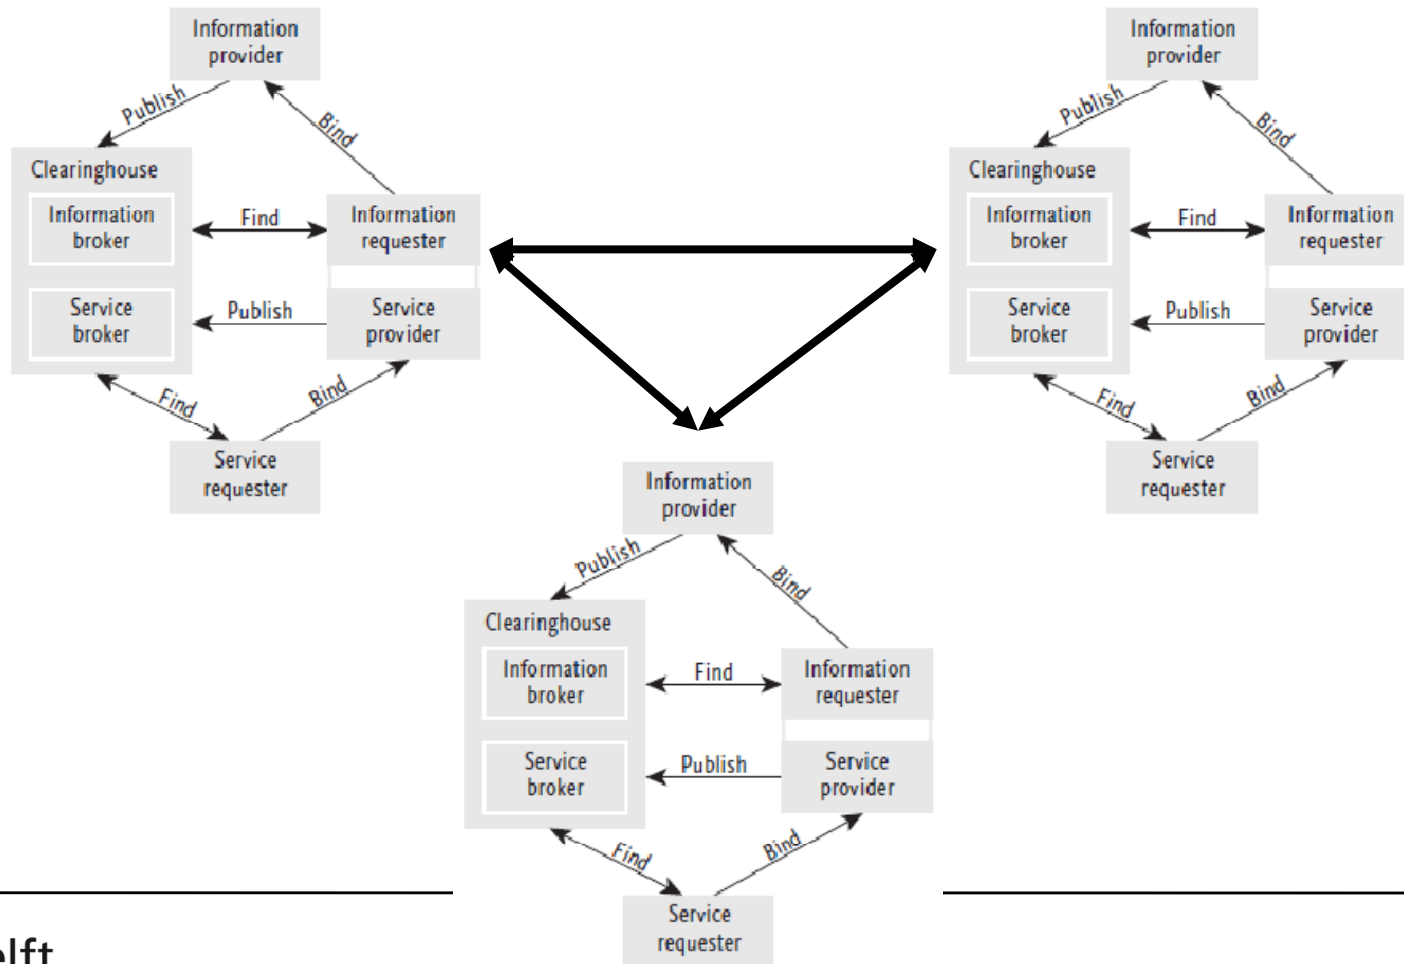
Information provider

Publish

Bind

Clearinghouse

Information broker

Find

Information requester

Service broker

Publish

Service provider

Find

Bind

Service requester

Information provider

Publish

Bind

Clearinghouse

Information broker

Find

Information requester

Service broker

Publish

Service provider

Find

Bind

Service requester

Information provider

Publish

Bind

Clearinghouse

Information broker

Find

Information requester

Service broker

Publish

Service provider

Find

Bind

Service requester

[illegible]lft